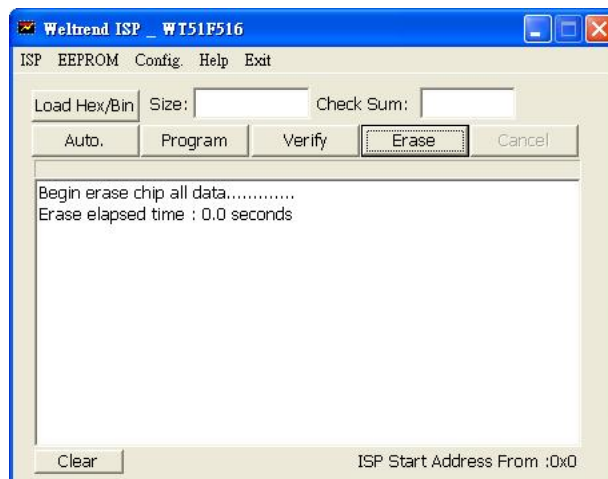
Weltrend ISP _ WT51F516

ISP EEPROM Config. Help Exit

Load Hex/Bin Size: Check Sum:

Auto. Program Verify Erase Cancel

Begin erase chip all data.............
Erase elapsed time : 0.0 seconds

Clear

ISP Start Address From :0x0